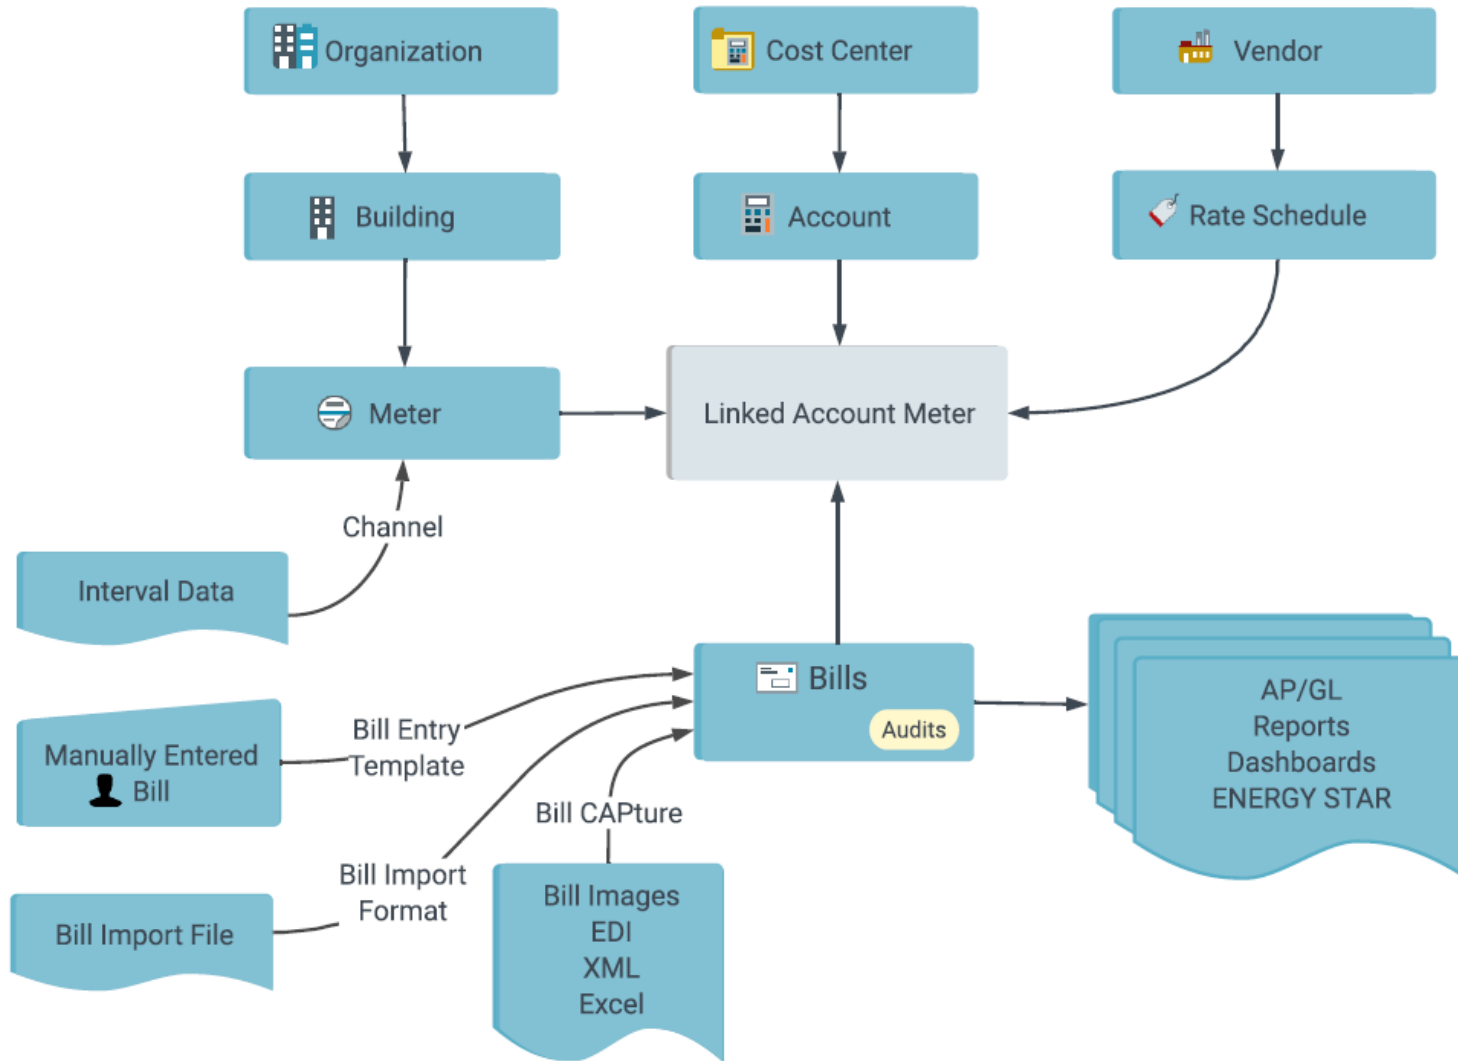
Organization

Cost Center

Vendor

Building

Account

Rate Schedule

Meter

Linked Account Meter

Channel

Interval Data

Bills

Audits

AP/GL
Reports
Dashboards
ENERGY STAR

Manually Entered
Bill

Bill Entry
Template

Bill CAPture

Bill Import
Format

Bill Import File

Bill Images
EDI
XML
Excel